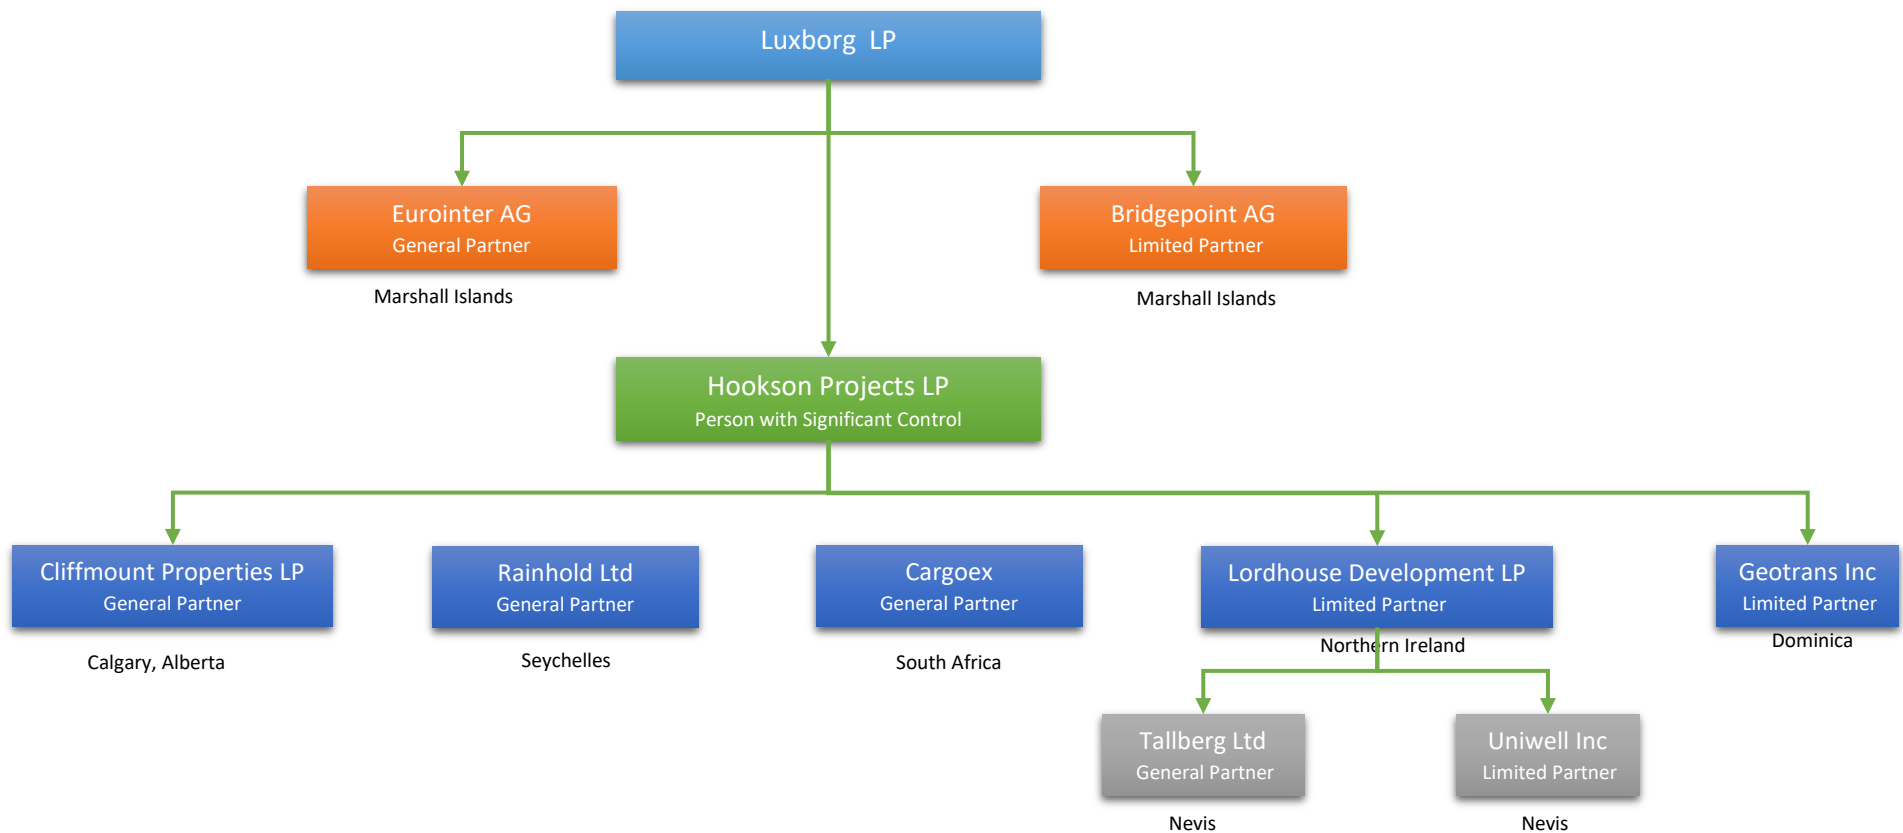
Luxborg LP

Eurointer AG
General Partner

Marshall Islands

Bridgepoint AG
Limited Partner

Marshall Islands

Hookson Projects LP
Person with Significant Control

Cliffmount Properties LP
General Partner

Calgary, Alberta

Rainhold Ltd
General Partner

Seychelles

Cargoex
General Partner

South Africa

Lordhouse Development LP
Limited Partner

Northern Ireland

Geotrans Inc
Limited Partner

Dominica

Tallberg Ltd
General Partner

Nevis

Uniwell Inc
Limited Partner

Nevis